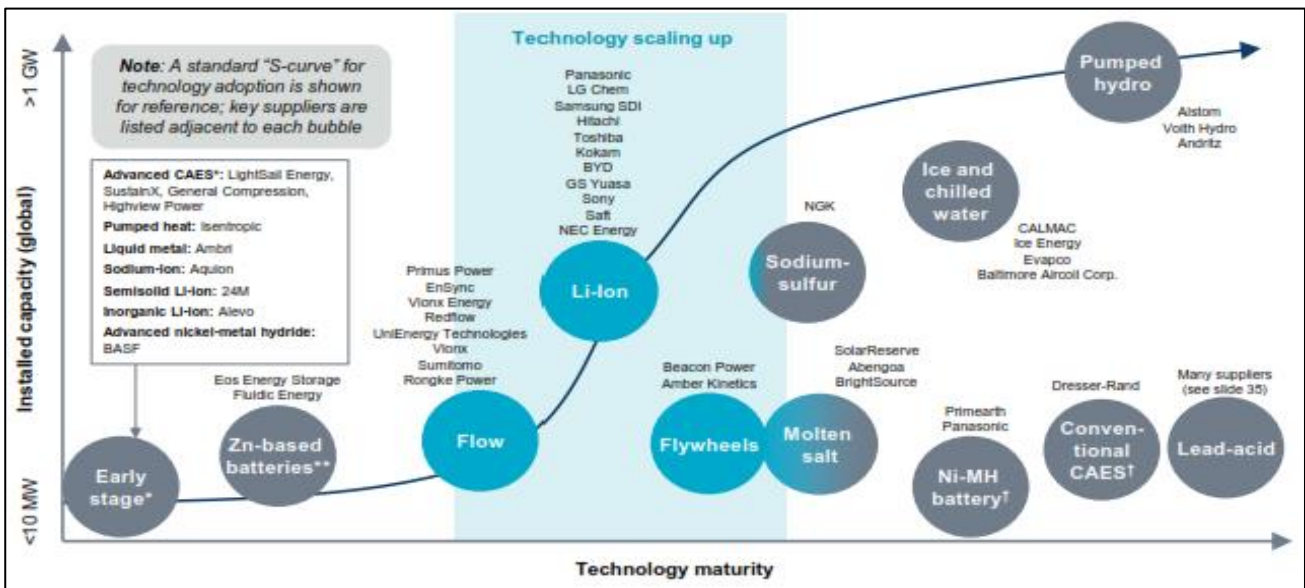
Technology scaling up

>1 GW

Installed capacity (global)

<10 MW

Technology maturity

**Note**: A standard "S-curve" for technology adoption is shown for reference; key suppliers are listed adjacent to each bubble

**Advanced CAES***: LightSail Energy, SustainX, General Compression, Highview Power
**Pumped heat:** Isentropic
**Liquid metal:** Ambri
**Sodium-ion:** Aquion
**Semisolid Li-ion:** 24M
**Inorganic Li-ion:** Alevo
**Advanced nickel-metal hydride:** BASF

Early stage*

Eos Energy Storage
Fluidic Energy

Zn-based batteries**

Primus Power
EnSync
Vionx Energy
Redflow
UniEnergy Technologies
Vionx
Sumitomo
Rongke Power

Flow

Panasonic
LG Chem
Samsung SDI
Hitachi
Toshiba
Kokam
BYD
GS Yuasa
Sony
Saft
NEC Energy

Li-ion

Beacon Power
Amber Kinetics

Flywheels

NGK

Sodium-sulfur

SolarReserve
Abengoa
BrightSource

Molten salt

Ice and chilled water

CALMAC
Ice Energy
Evapco
Baltimore Aircoil Corp.

Primearth
Panasonic

Ni-MH battery†

Dresser-Rand

Conven-tional CAES†

Many suppliers (see slide 35)

Lead-acid

Pumped hydro

Alstom
Voith Hydro
Andritz